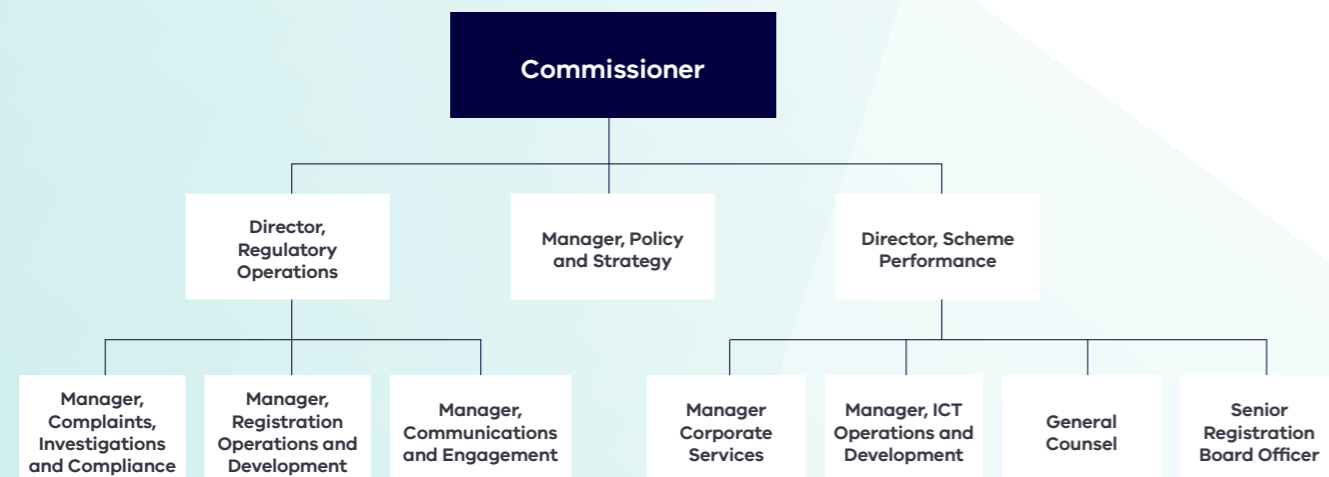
Commissioner

Director, Regulatory Operations

Manager, Policy and Strategy

Director, Scheme Performance

Manager, Complaints, Investigations and Compliance

Manager, Registration Operations and Development

Manager, Communications and Engagement

Manager Corporate Services

Manager, ICT Operations and Development

General Counsel

Senior Registration Board Officer